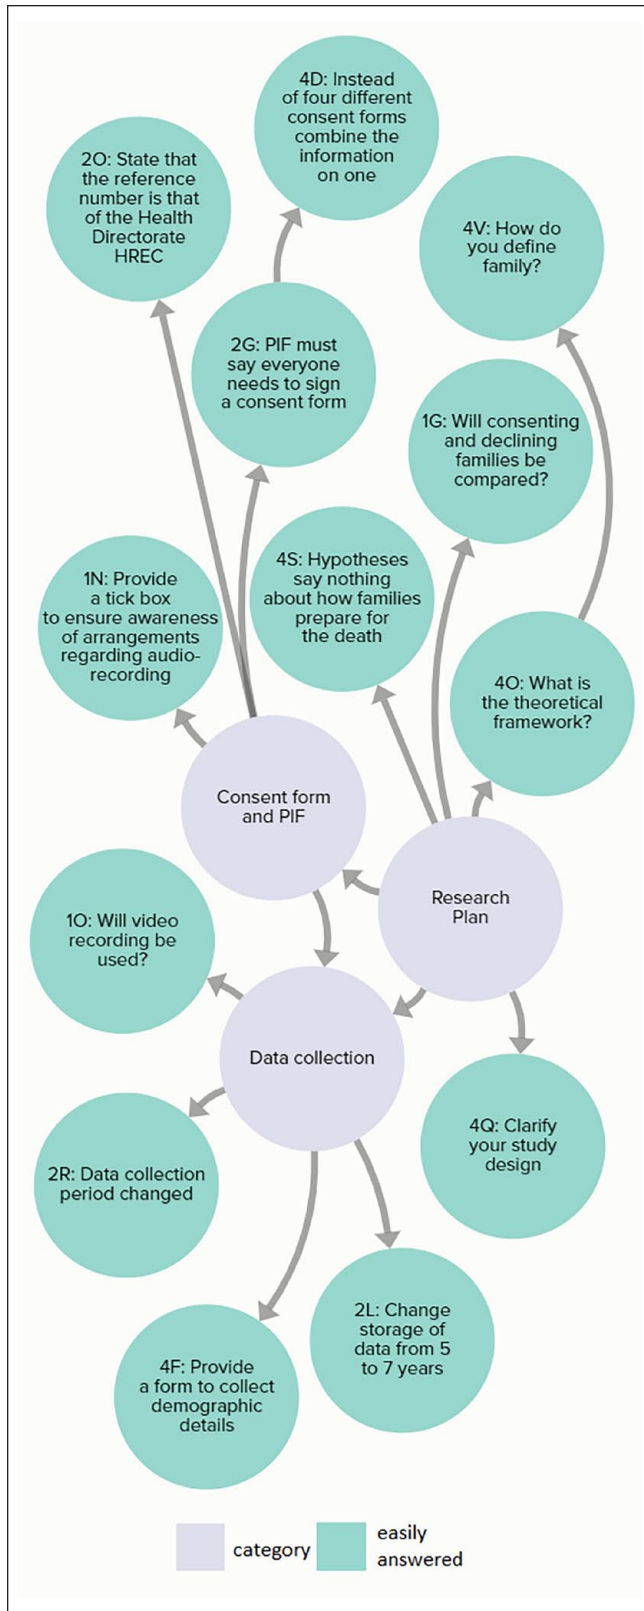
4D: Instead of four different consent forms combine the information on one

2O: State that the reference number is that of the Health Directorate HREC

4V: How do you define family?

2G: PIF must say everyone needs to sign a consent form

1G: Will consenting and declining families be compared?

4S: Hypotheses say nothing about how families prepare for the death

1N: Provide a tick box to ensure awareness of arrangements regarding audio-recording

4O: What is the theoretical framework?

Consent form and PIF

Research Plan

1O: Will video recording be used?

Data collection

4Q: Clarify your study design

2R: Data collection period changed

2L: Change storage of data from 5 to 7 years

4F: Provide a form to collect demographic details

category

easily answered